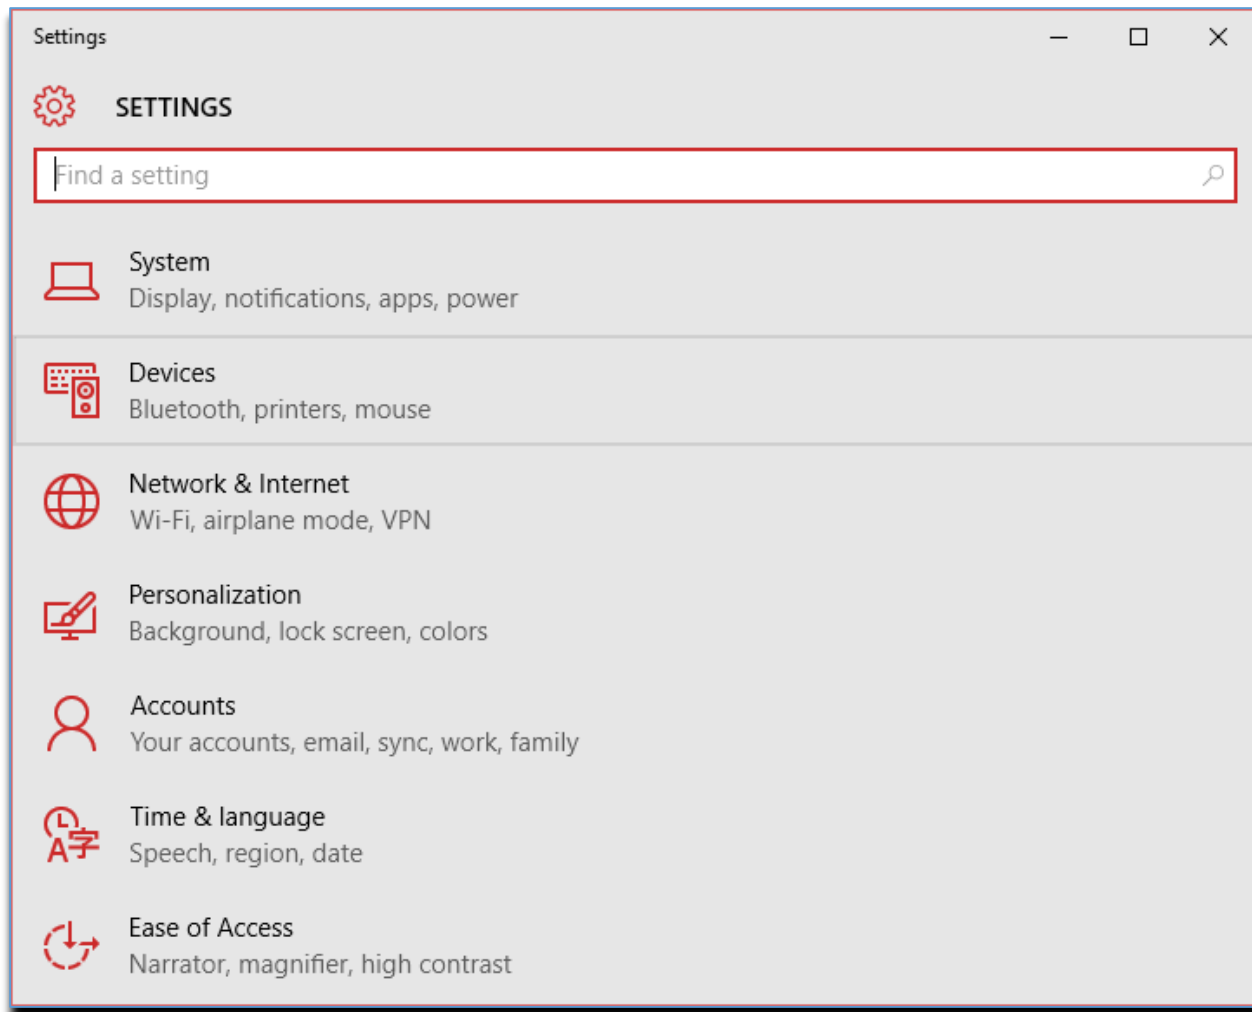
Settings

SETTINGS

Find a setting

System
Display, notifications, apps, power

Devices
Bluetooth, printers, mouse

Network & Internet
Wi-Fi, airplane mode, VPN

Personalization
Background, lock screen, colors

Accounts
Your accounts, email, sync, work, family

Time & language
Speech, region, date

Ease of Access
Narrator, magnifier, high contrast